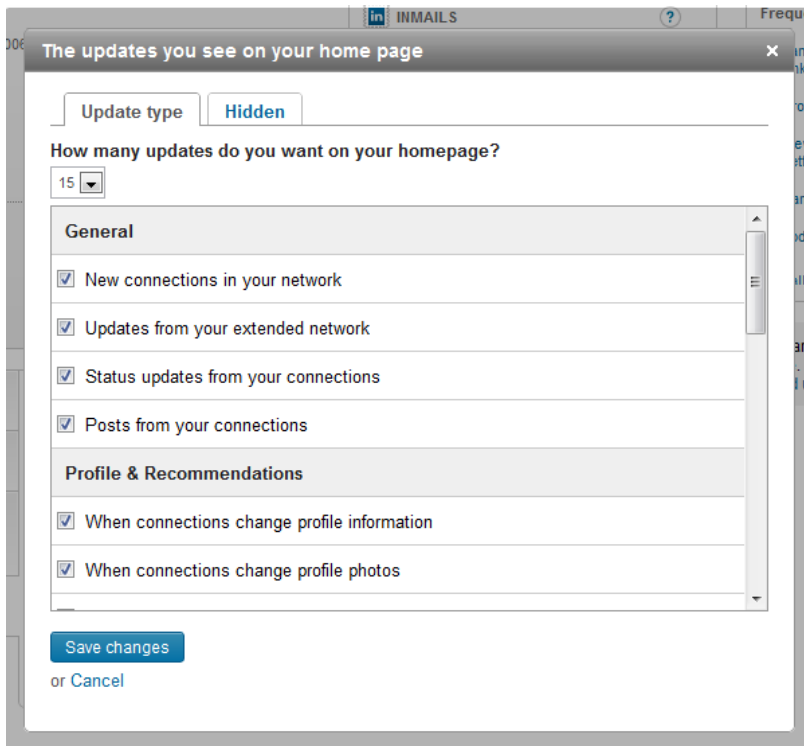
in INMAILS ?

Frequ

The updates you see on your home page ×

Update type | Hidden

How many updates do you want on your homepage?

15

General

New connections in your network

Updates from your extended network

Status updates from your connections

Posts from your connections

Profile & Recommendations

When connections change profile information

When connections change profile photos

Save changes

or Cancel